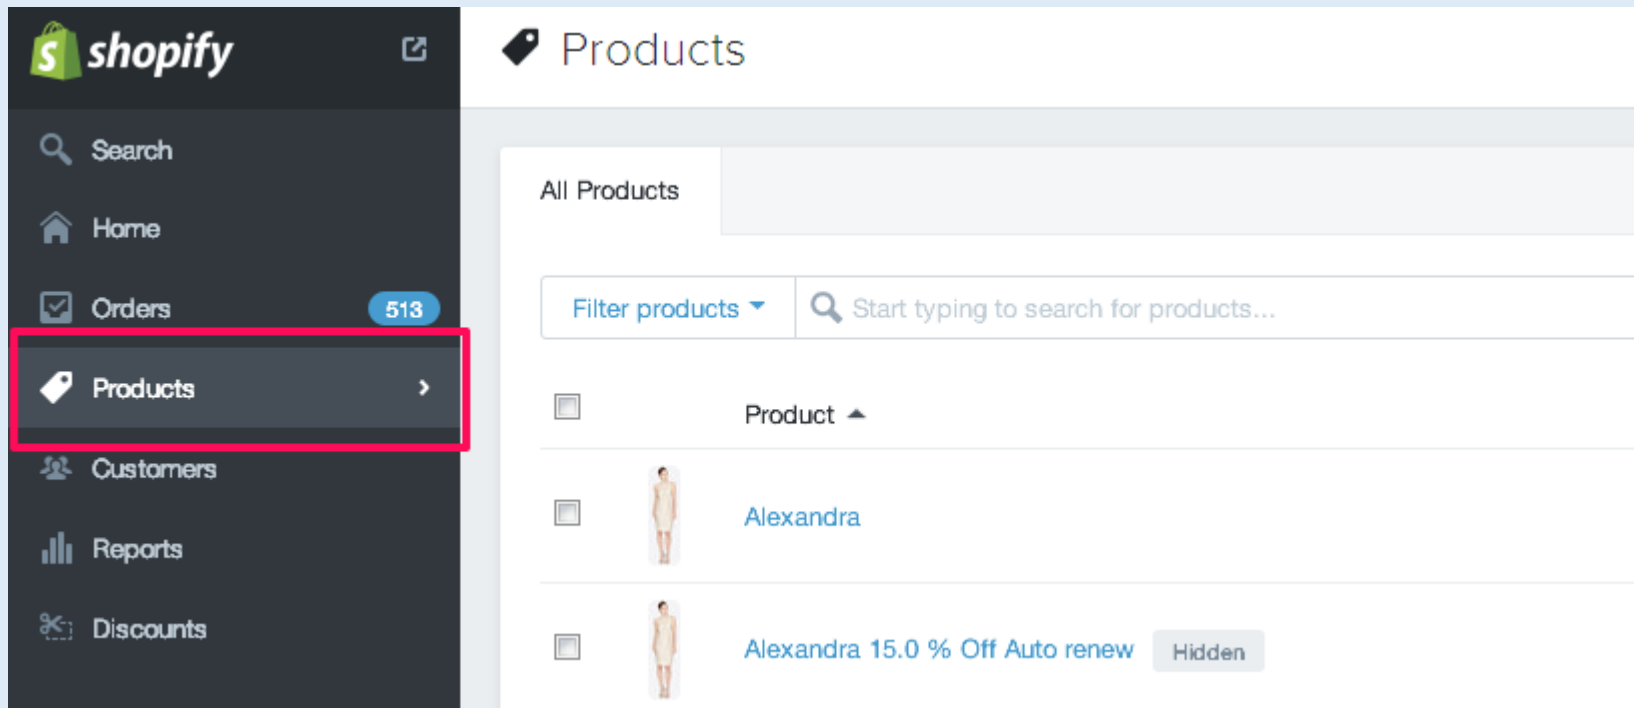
shopify

Search

Home

Orders 513

Products

Customers

Reports

Discounts

Products

All Products

Filter products

Start typing to search for products...

Product

Alexandra

Alexandra 15.0 % Off Auto renew Hidden